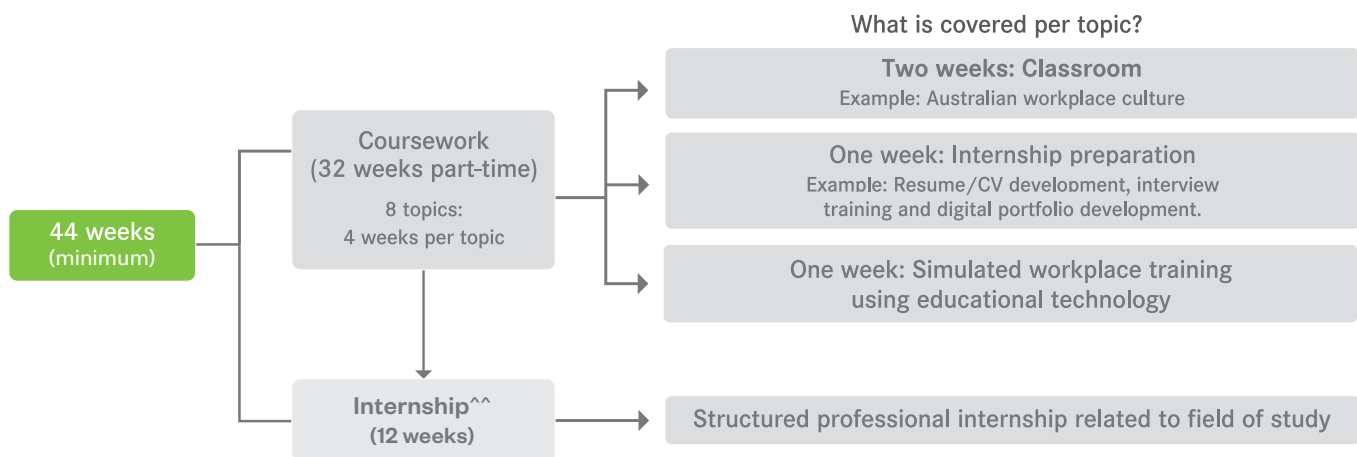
What is covered per topic?

44 weeks
(minimum)

Coursework
(32 weeks part-time)
8 topics:
4 weeks per topic

Two weeks: Classroom
Example: Australian workplace culture

One week: Internship preparation
Example: Resume/CV development, interview training and digital portfolio development.

One week: Simulated workplace training using educational technology

Internship^^
(12 weeks)

Structured professional internship related to field of study